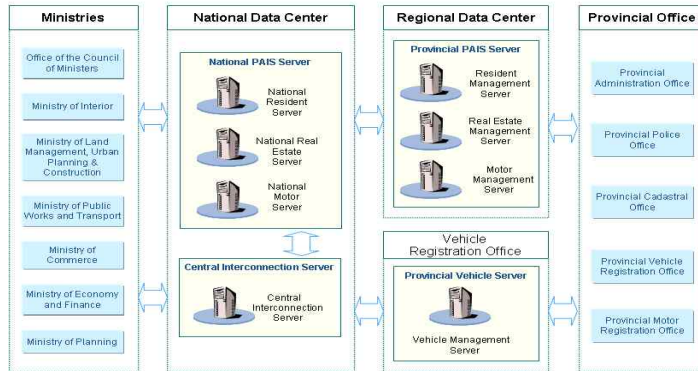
Ministries

Office of the Council of Ministers

Ministry of Interior

Ministry of Land Management, Urban Planning & Construction

Ministry of Public Works and Transport

Ministry of Commerce

Ministry of Economy and Finance

Ministry of Planning

National Data Center

National PAIS Server

National Resident Server

National Real Estate Server

National Motor Server

Central Interconnection Server

Central Interconnection Server

Regional Data Center

Provincial PAIS Server

Resident Management Server

Real Estate Management Server

Motor Management Server

Vehicle Registration Office

Provincial Vehicle Server

Vehicle Management Server

Provincial Office

Provincial Administration Office

Provincial Police Office

Provincial Cadastral Office

Provincial Vehicle Registration Office

Provincial Motor Registration Office